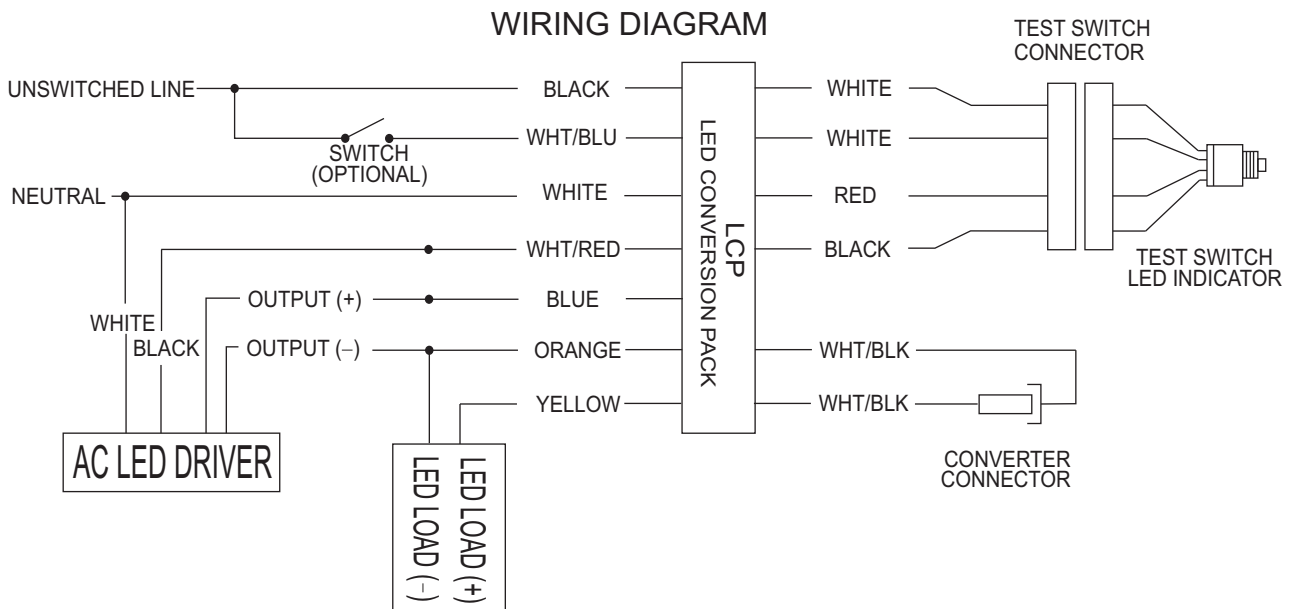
WIRING DIAGRAM

TEST SWITCH CONNECTOR

UNSWITCHED LINE

BLACK

WHT/BLU

SWITCH (OPTIONAL)

NEUTRAL

WHITE

WHT/RED

OUTPUT (+)

BLUE

WHITE

BLACK

OUTPUT (–)

ORANGE

YELLOW

LCP
LED CONVERSION PACK

WHITE

WHITE

RED

BLACK

TEST SWITCH LED INDICATOR

WHT/BLK

WHT/BLK

CONVERTER CONNECTOR

AC LED DRIVER

LED LOAD (+)

LED LOAD (–)